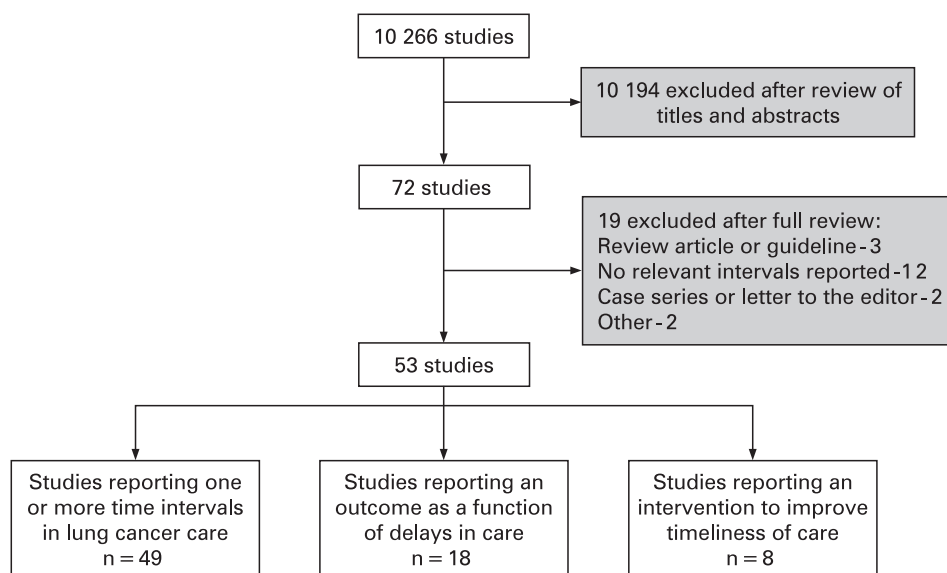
10 266 studies

10 194 excluded after review of titles and abstracts

72 studies

19 excluded after full review:
Review article or guideline - 3
No relevant intervals reported - 12
Case series or letter to the editor - 2
Other - 2

53 studies

Studies reporting one or more time intervals in lung cancer care
n = 49

Studies reporting an outcome as a function of delays in care
n = 18

Studies reporting an intervention to improve timeliness of care
n = 8